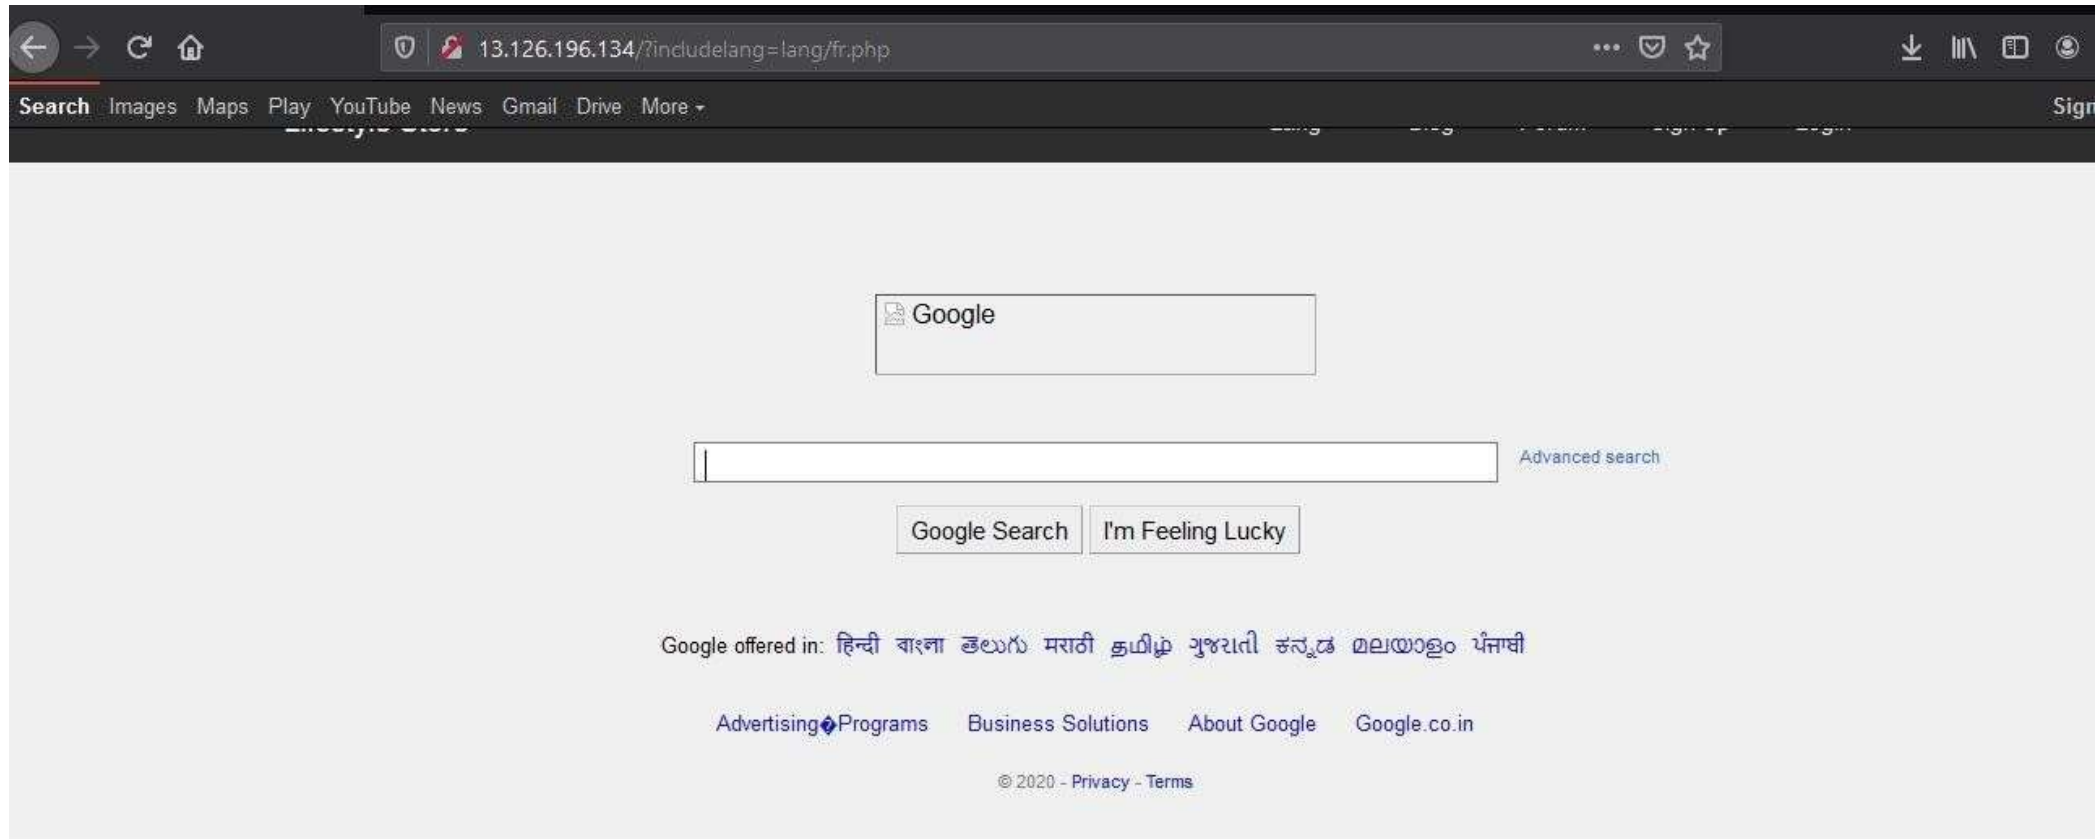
13.126.196.134/?includelang=lang/fr.php

Search Images Maps Play YouTube News Gmail Drive More ▾ Sign

Google

Advanced search

Google Search I'm Feeling Lucky

Google offered in: हिन्दी বাংলা తెలుగు मराठी தமிழ் ગુજરાતી ಕನ್ನಡ മലയാളം ਪੰਜਾਬੀ

Advertising�Programs Business Solutions About Google Google.co.in

© 2020 - Privacy - Terms